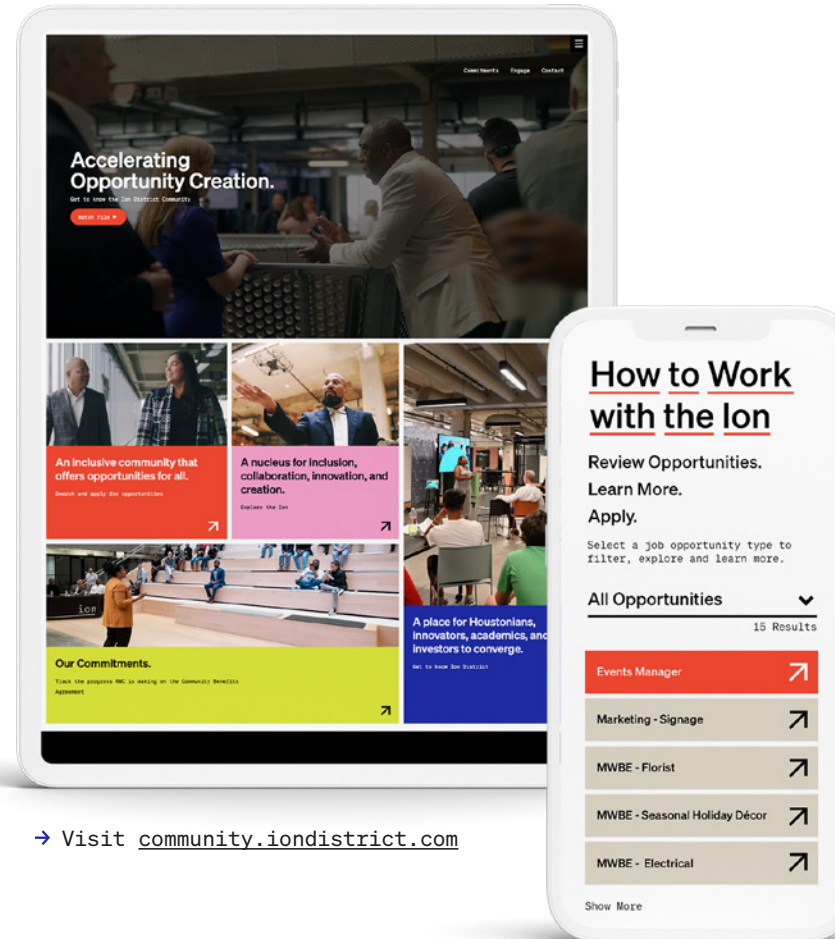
Commitments Engage Contact

Accelerating Opportunity Creation.

Get to know the Ion District Community

Watch Film ▸

An inclusive community that offers opportunities for all.

Search and apply for opportunities

A nucleus for inclusion, collaboration, innovation, and creation.

Explore the Ion

ion

Our Commitments.

Track the progress RMC is making on the Community Benefits Agreement

A place for Houstonians, innovators, academics, and investors to converge.

Get to know Ion District

How to Work with the Ion

Review Opportunities.
Learn More.
Apply.

Select a job opportunity type to filter, explore and learn more.

All Opportunities

15 Results

Events Manager

Marketing - Signage

MWBE - Florist

MWBE - Seasonal Holiday Décor

MWBE - Electrical

Show More

→ Visit community.iondistrict.com